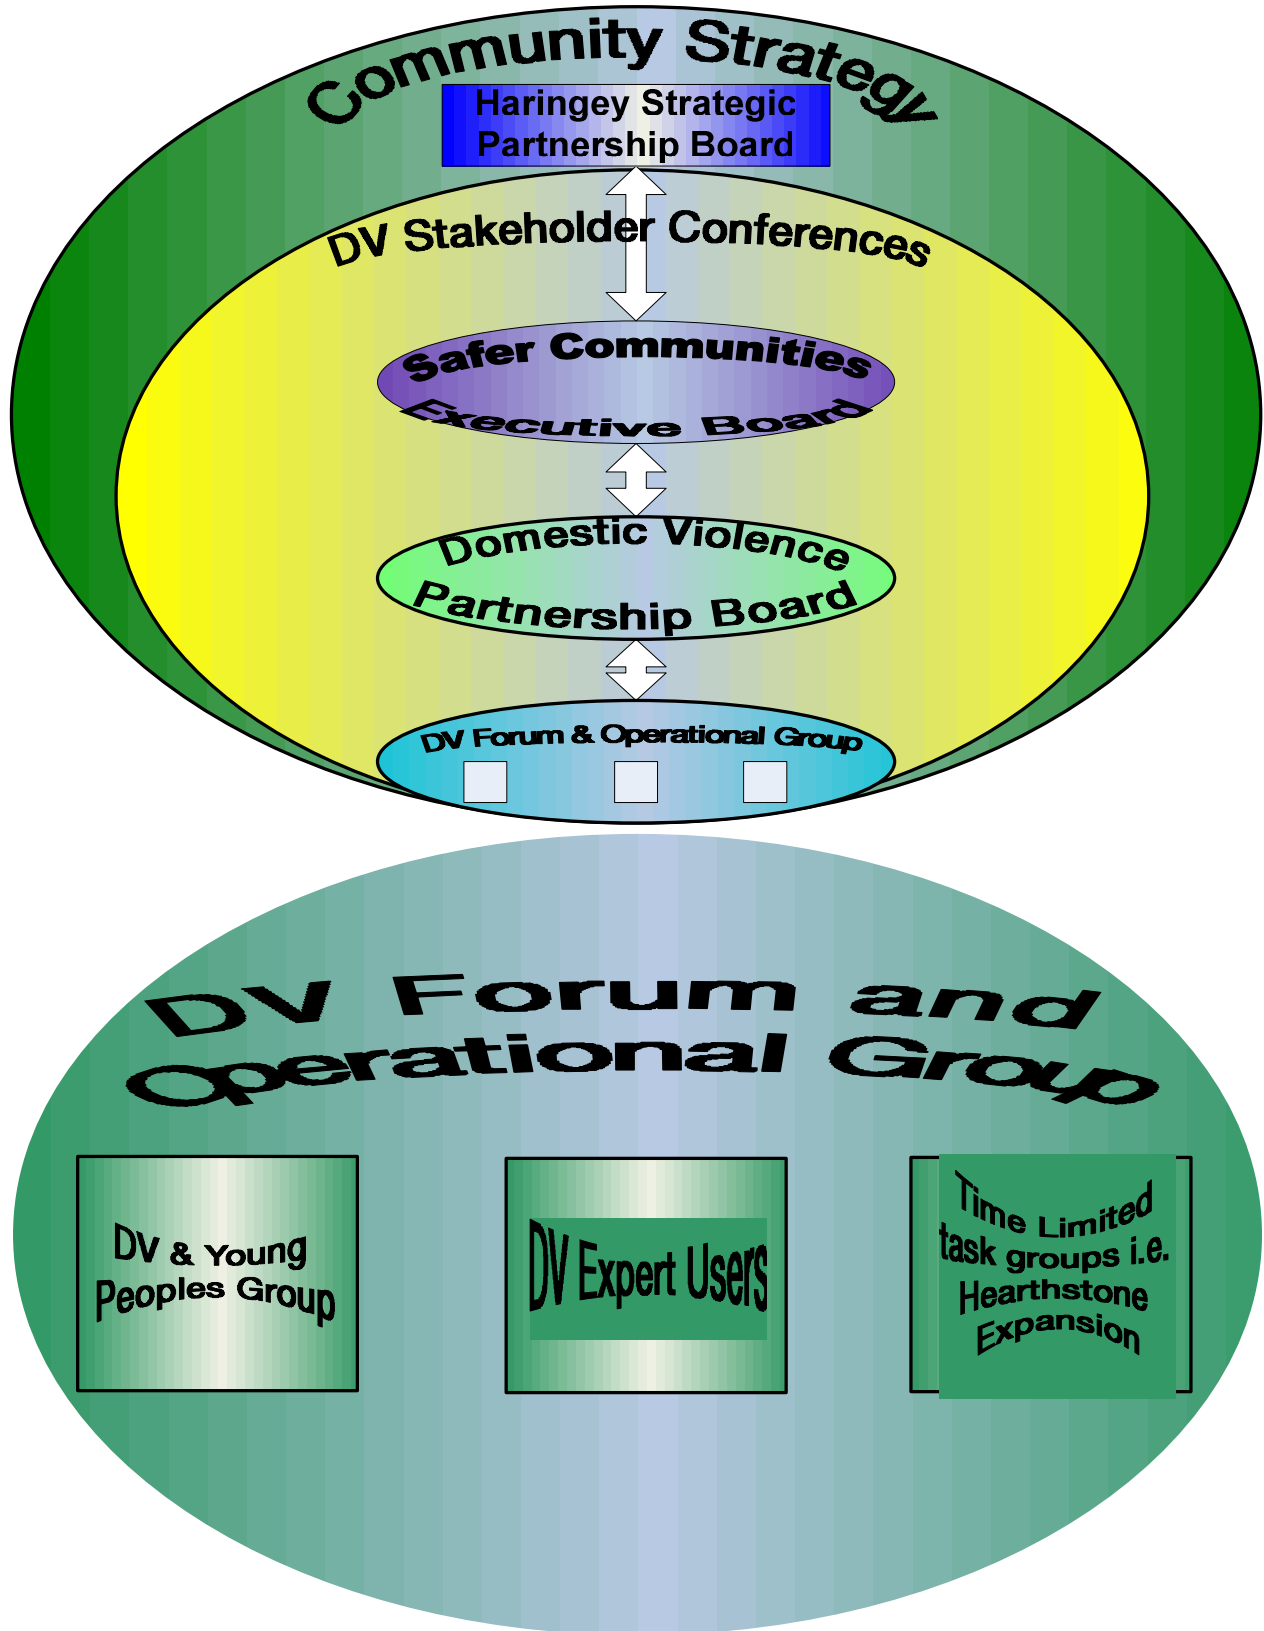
Community Strategy

Haringey Strategic Partnership Board

DV Stakeholder Conferences

Safer Communities Executive Board

Domestic Violence Partnership Board

DV Forum & Operational Group

DV Forum and Operational Group

DV & Young Peoples Group

DV Expert Users

Time Limited task groups i.e. Hearthstone Expansion